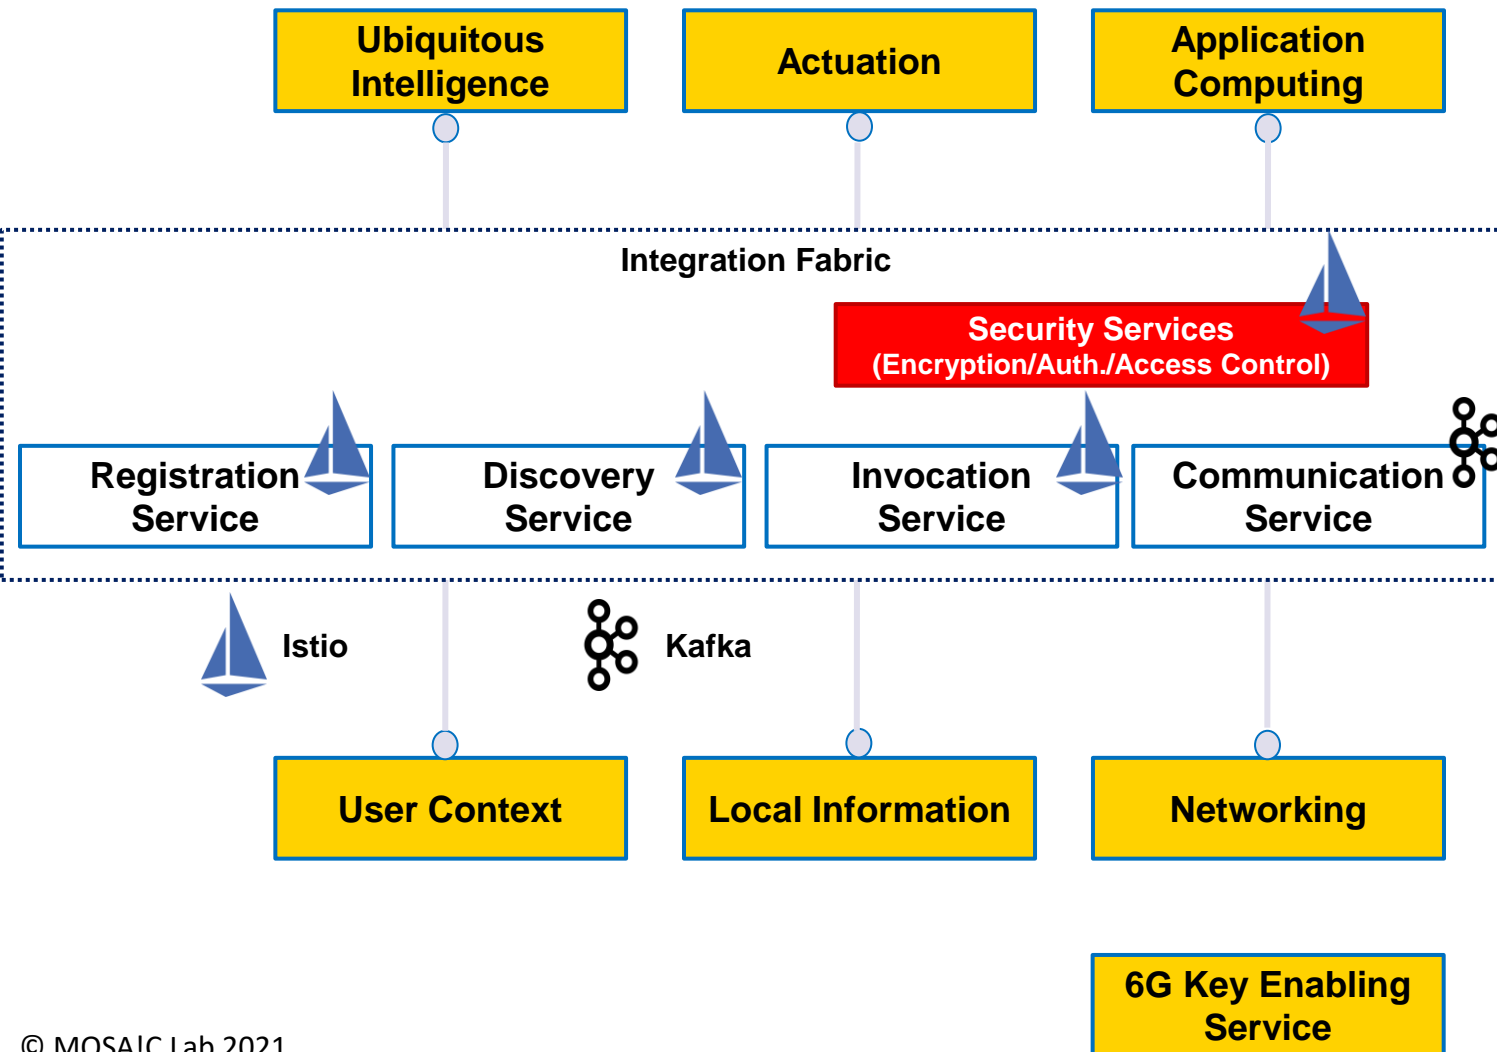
Ubiquitous Intelligence

Actuation

Application Computing

Integration Fabric

Security Services (Encryption/Auth./Access Control)

Registration Service

Discovery Service

Invocation Service

Communication Service

Istio

Kafka

User Context

Local Information

Networking

6G Key Enabling Service

© MOSAIC Lab 2021